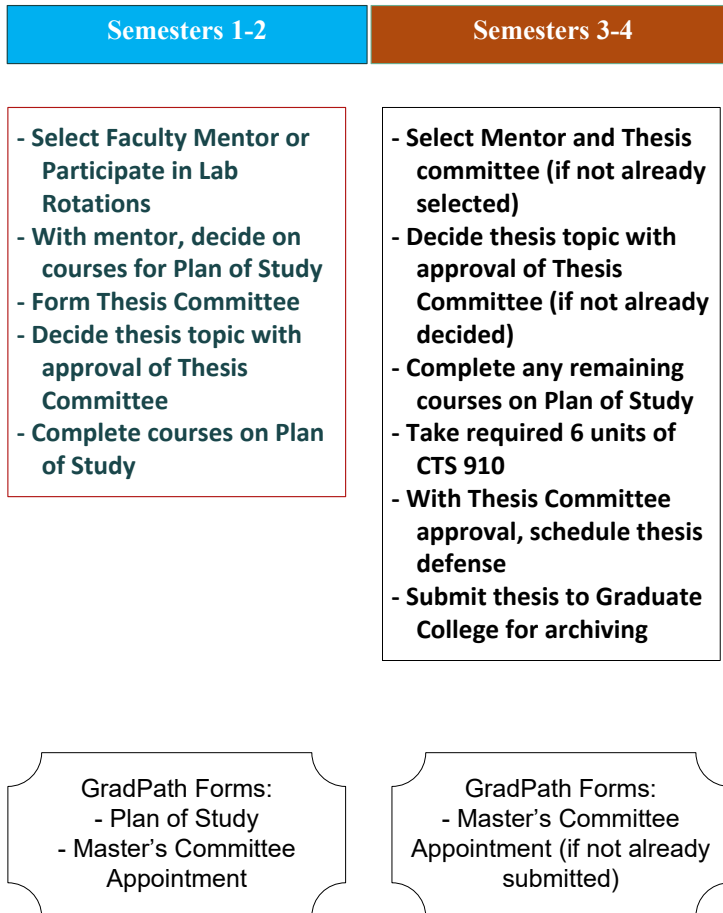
Semesters 1-2

Semesters 3-4

- Select Faculty Mentor or Participate in Lab Rotations
- With mentor, decide on courses for Plan of Study
- Form Thesis Committee
- Decide thesis topic with approval of Thesis Committee
- Complete courses on Plan of Study

- Select Mentor and Thesis committee (if not already selected)
- Decide thesis topic with approval of Thesis Committee (if not already decided)
- Complete any remaining courses on Plan of Study
- Take required 6 units of CTS 910
- With Thesis Committee approval, schedule thesis defense
- Submit thesis to Graduate College for archiving

GradPath Forms:
- Plan of Study
- Master's Committee Appointment

GradPath Forms:
- Master's Committee Appointment (if not already submitted)